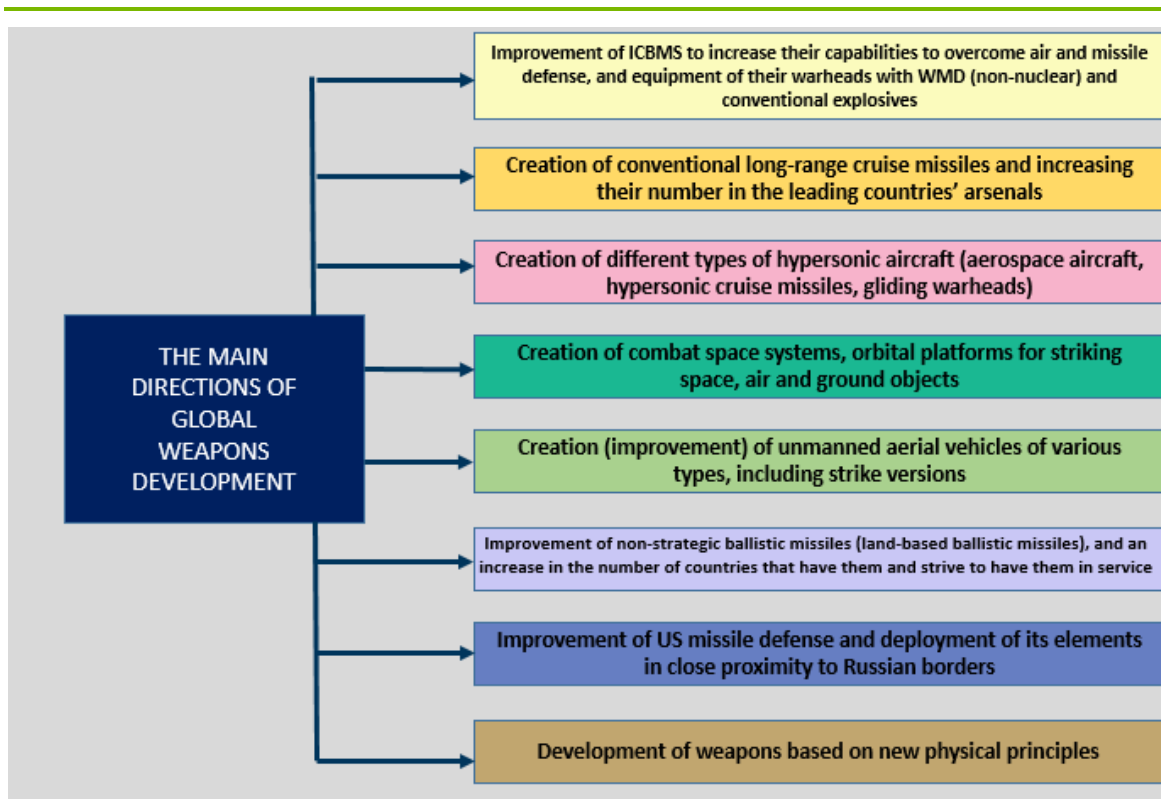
THE MAIN DIRECTIONS OF GLOBAL WEAPONS DEVELOPMENT

Improvement of ICBMS to increase their capabilities to overcome air and missile defense, and equipment of their warheads with WMD (non-nuclear) and conventional explosives

Creation of conventional long-range cruise missiles and increasing their number in the leading countries' arsenals

Creation of different types of hypersonic aircraft (aerospace aircraft, hypersonic cruise missiles, gliding warheads)

Creation of combat space systems, orbital platforms for striking space, air and ground objects

Creation (improvement) of unmanned aerial vehicles of various types, including strike versions

Improvement of non-strategic ballistic missiles (land-based ballistic missiles), and an increase in the number of countries that have them and strive to have them in service

Improvement of US missile defense and deployment of its elements in close proximity to Russian borders

Development of weapons based on new physical principles